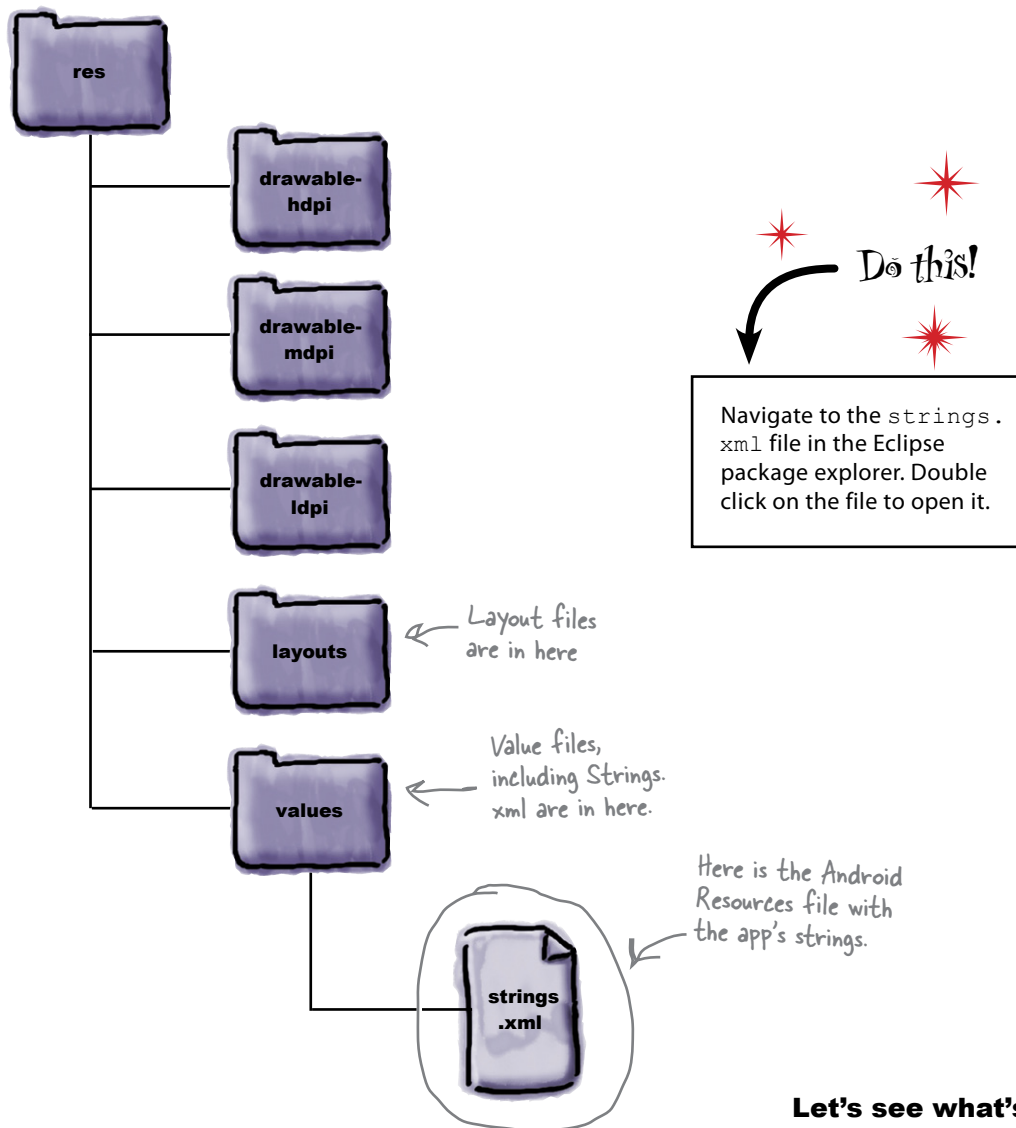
res

drawable-hdpi

drawable-mdpi

drawable-ldpi

layouts

values

strings .xml

Do this!

Navigate to the strings.xml file in the Eclipse package explorer. Double click on the file to open it.

Layout files are in here

Value files, including Strings.xml are in here.

Here is the Android Resources file with the app's strings.

Let's see what's